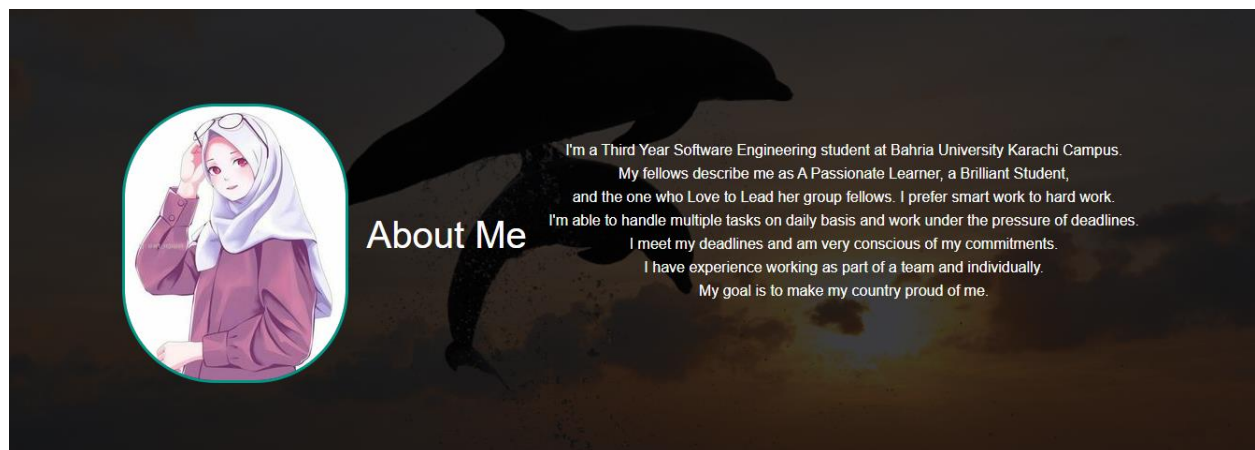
About Me

I'm a Third Year Software Engineering student at Bahria University Karachi Campus.
My fellows describe me as A Passionate Learner, a Brilliant Student,
and the one who Love to Lead her group fellows. I prefer smart work to hard work.
I'm able to handle multiple tasks on daily basis and work under the pressure of deadlines.
I meet my deadlines and am very conscious of my commitments.
I have experience working as part of a team and individually.
My goal is to make my country proud of me.